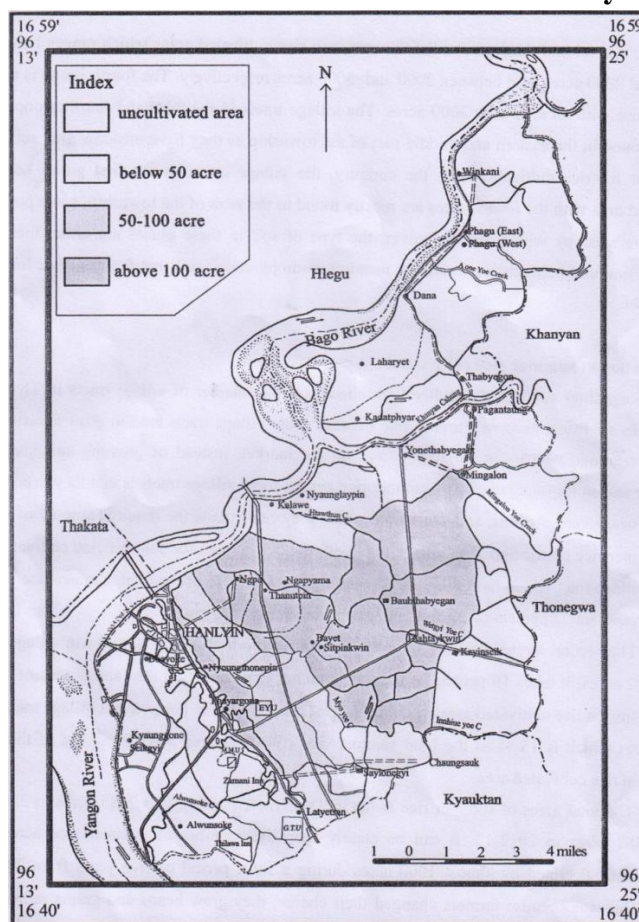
16 59'
96
13'

16 59'
96
25'

Index
uncultivated area
below 50 acre
50-100 acre
above 100 acre

N

Winkani
Phagu (East)
Phagu (West)
Hlegu
Dana
Khanyan
Bago River
Laharyet
Thabyegon
Pagantaung
Kadatphyar
Yonethabyegan
Mingalon
Mingalon Yoe Creek
Nyaunglaypin
Kelawe
Thakata
Ngpa
Ngapyama
Thanutpin
Baubithabyegan
Thonegwa
HANLYIN
Bayet
Sitpinkwin
Tashtaykwin
Kayinseik
Nyaungthonepin
Nyargone
EYU
Kyaungone
Seikgyi
Zamani Inn
Saylongyi
Chaungsauk
Kyauktan
Yangon River
Alwunsoke
Latyettan
G.T.U

1 0 1 2 3 4 miles

96
13'
16 40'

96
25'
16 40'